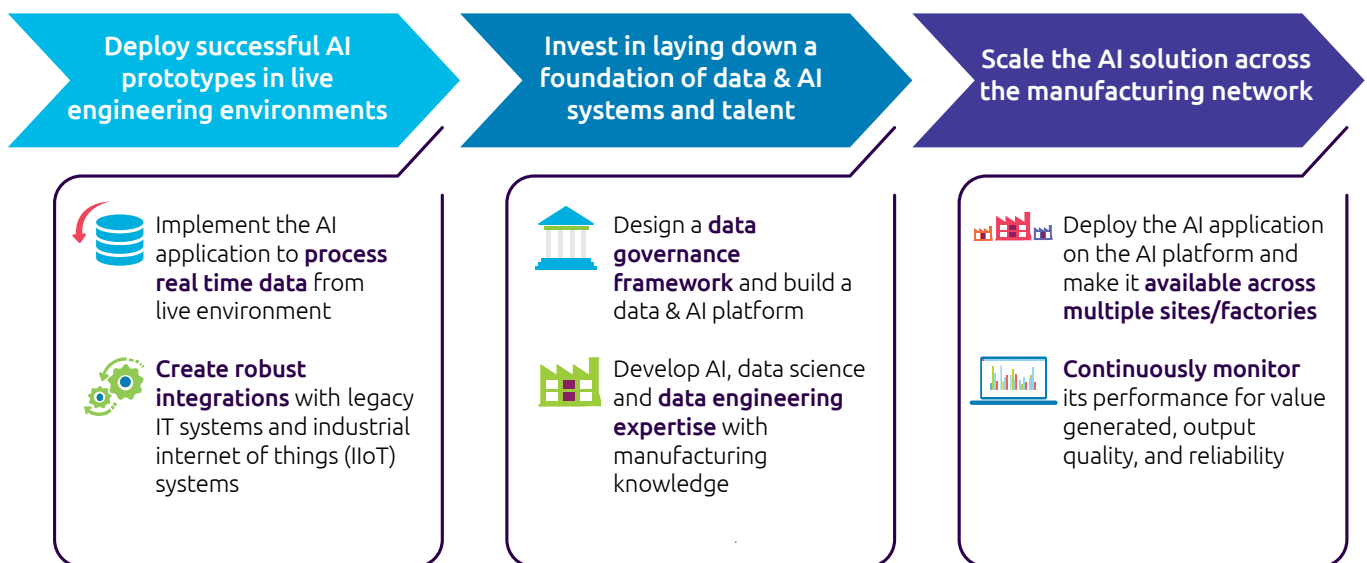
Deploy successful AI prototypes in live engineering environments

Implement the AI application to process real time data from live environment

Create robust integrations with legacy IT systems and industrial internet of things (IIoT) systems

Invest in laying down a foundation of data & AI systems and talent

Design a data governance framework and build a data & AI platform

Develop AI, data science and data engineering expertise with manufacturing knowledge

Scale the AI solution across the manufacturing network

Deploy the AI application on the AI platform and make it available across multiple sites/factories

Continuously monitor its performance for value generated, output quality, and reliability